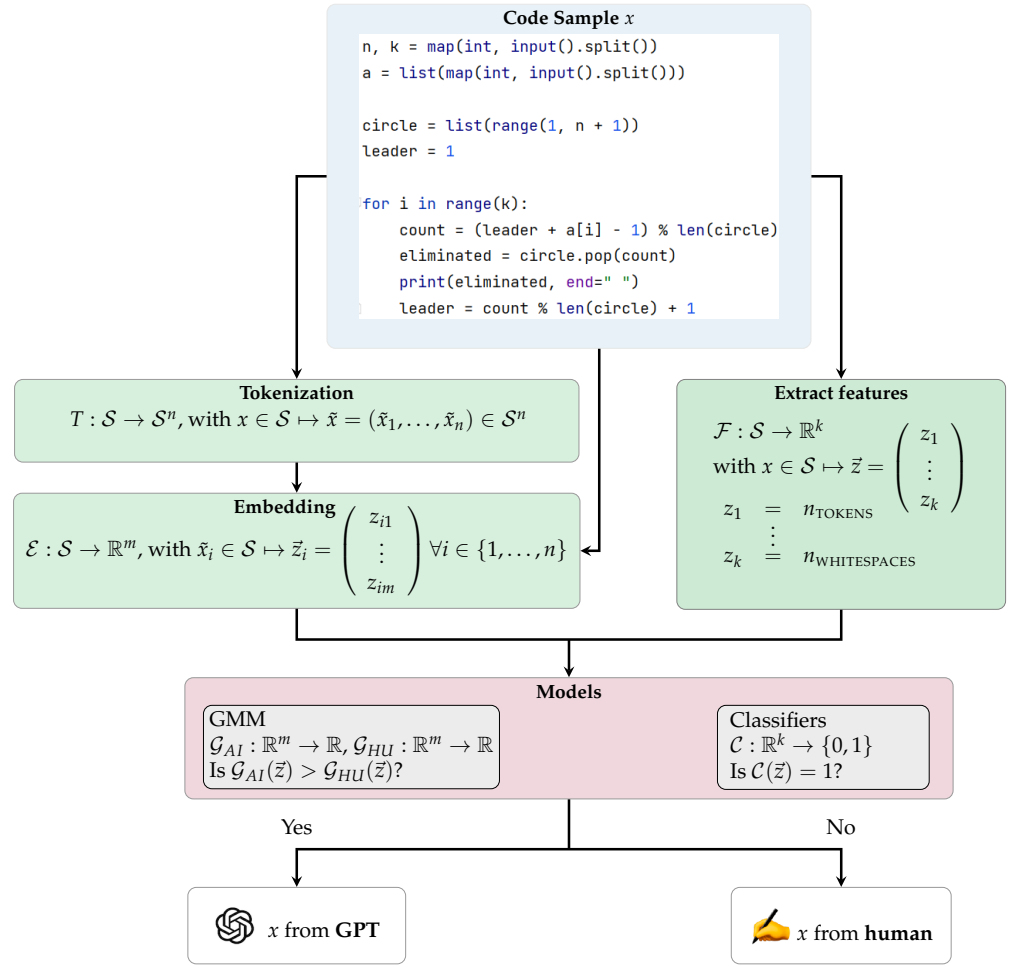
**Code Sample $x$**

```
n, k = map(int, input().split())
a = list(map(int, input().split()))

circle = list(range(1, n + 1))
leader = 1

for i in range(k):
    count = (leader + a[i] - 1) % len(circle)
    eliminated = circle.pop(count)
    print(eliminated, end=" ")
    leader = count % len(circle) + 1
```

**Tokenization**
$T : \mathcal{S} \to \mathcal{S}^n$, with $x \in \mathcal{S} \mapsto \tilde{x} = (\tilde{x}_1, \ldots, \tilde{x}_n) \in \mathcal{S}^n$

**Embedding**
$\mathcal{E} : \mathcal{S} \to \mathbb{R}^m$, with $\tilde{x}_i \in \mathcal{S} \mapsto \vec{z}_i = \begin{pmatrix} z_{i1} \\ \vdots \\ z_{im} \end{pmatrix} \forall i \in \{1, \ldots, n\}$

**Extract features**
$\mathcal{F} : \mathcal{S} \to \mathbb{R}^k$
with $x \in \mathcal{S} \mapsto \vec{z} = \begin{pmatrix} z_1 \\ \vdots \\ z_k \end{pmatrix}$
$z_1 = n_{\text{TOKENS}}$
$\vdots$
$z_k = n_{\text{WHITESPACES}}$

**Models**
GMM
$\mathcal{G}_{AI} : \mathbb{R}^m \to \mathbb{R}, \mathcal{G}_{HU} : \mathbb{R}^m \to \mathbb{R}$
Is $\mathcal{G}_{AI}(\vec{z}) > \mathcal{G}_{HU}(\vec{z})$?

Classifiers
$\mathcal{C} : \mathbb{R}^k \to \{0, 1\}$
Is $\mathcal{C}(\vec{z}) = 1$?

Yes

No

$x$ from **GPT**

$x$ from **human**